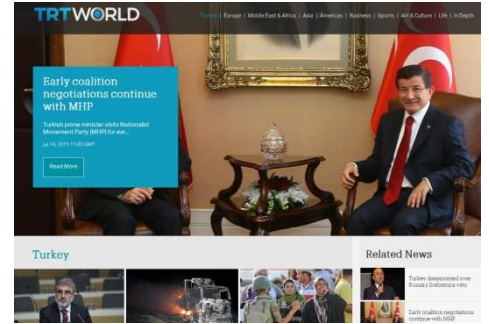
TRTWORLD

Turkey | Europe | Middle East & Africa | Asia | Americas | Business | Sports | Art & Culture | Life | In Depth

Early coalition negotiations continue with MHP

Turkish prime minister visits Nationalist Movement Party (MHP) for ear...

Jul 14, 2015 11:03 GMT

Read More

Turkey

Related News

Turkey disappointed over Russia's Srebrenica veto

Early coalition negotiations continue with MHP